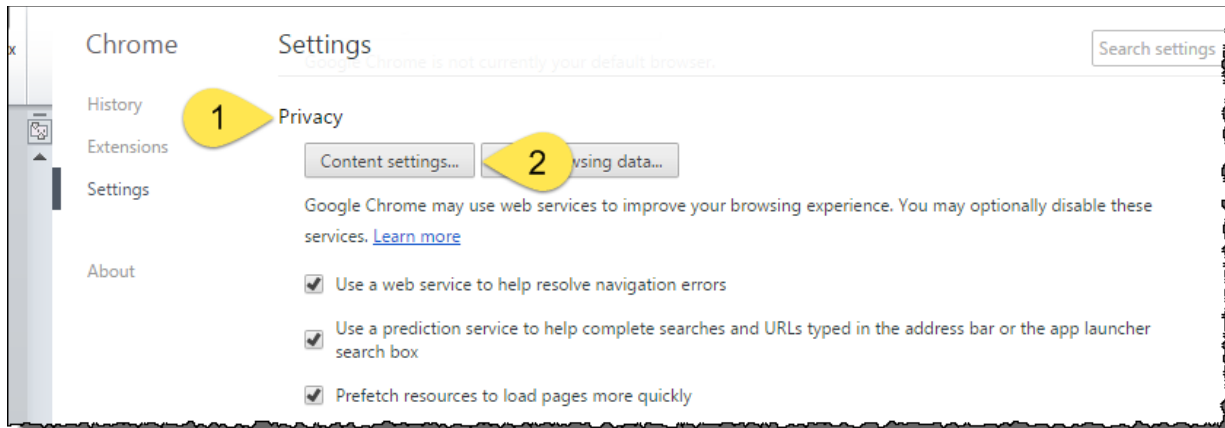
x

Chrome

History

Extensions

Settings

About

Settings

Search settings

Google Chrome is not currently your default browser.

1

Privacy

Content settings...

2

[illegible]wsing data...

Google Chrome may use web services to improve your browsing experience. You may optionally disable these services. Learn more

Use a web service to help resolve navigation errors

Use a prediction service to help complete searches and URLs typed in the address bar or the app launcher search box

Prefetch resources to load pages more quickly